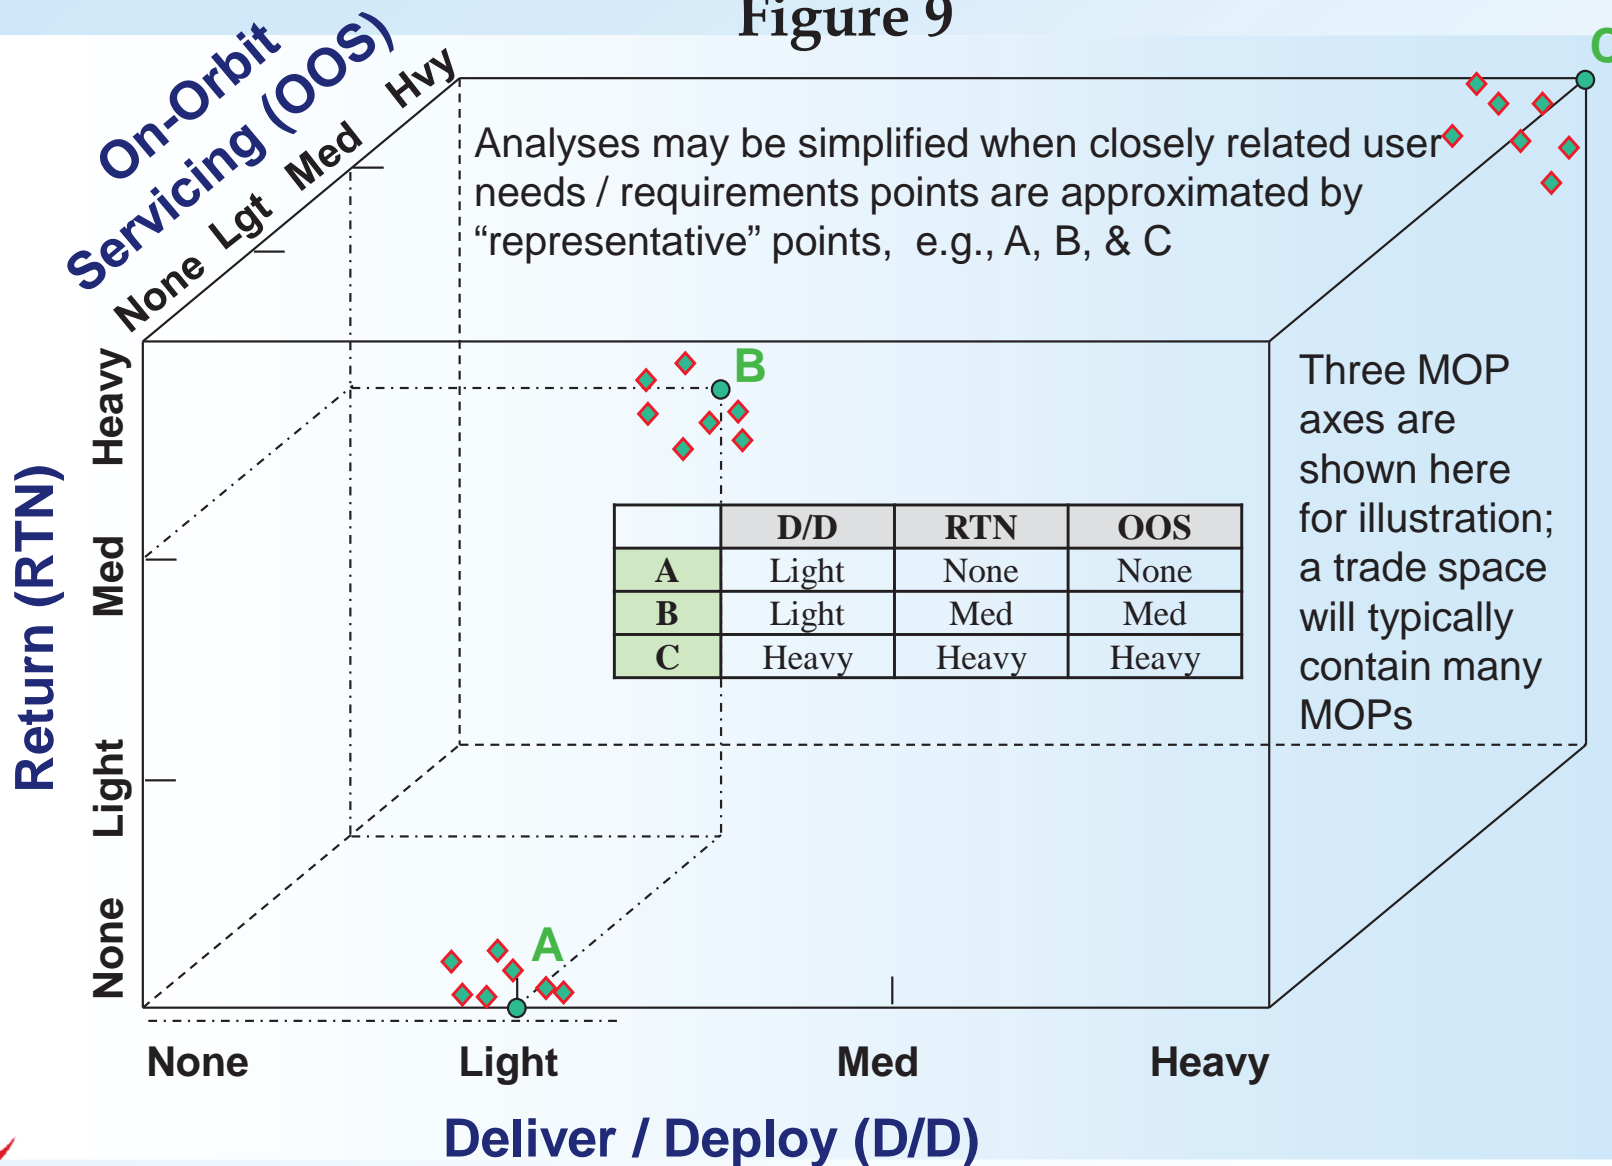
Figure 9

On-Orbit Servicing (OOS)

None Lgt Med Hvy

C

Analyses may be simplified when closely related user needs / requirements points are approximated by “representative” points, e.g., A, B, & C

B

Return (RTN)

Heavy

Med

Light

None

| | D/D | RTN | OOS |
|---|---|---|---|
| A | Light | None | None |
| B | Light | Med | Med |
| C | Heavy | Heavy | Heavy |

Three MOP axes are shown here for illustration; a trade space will typically contain many MOPs

A

None Light Med Heavy

Deliver / Deploy (D/D)